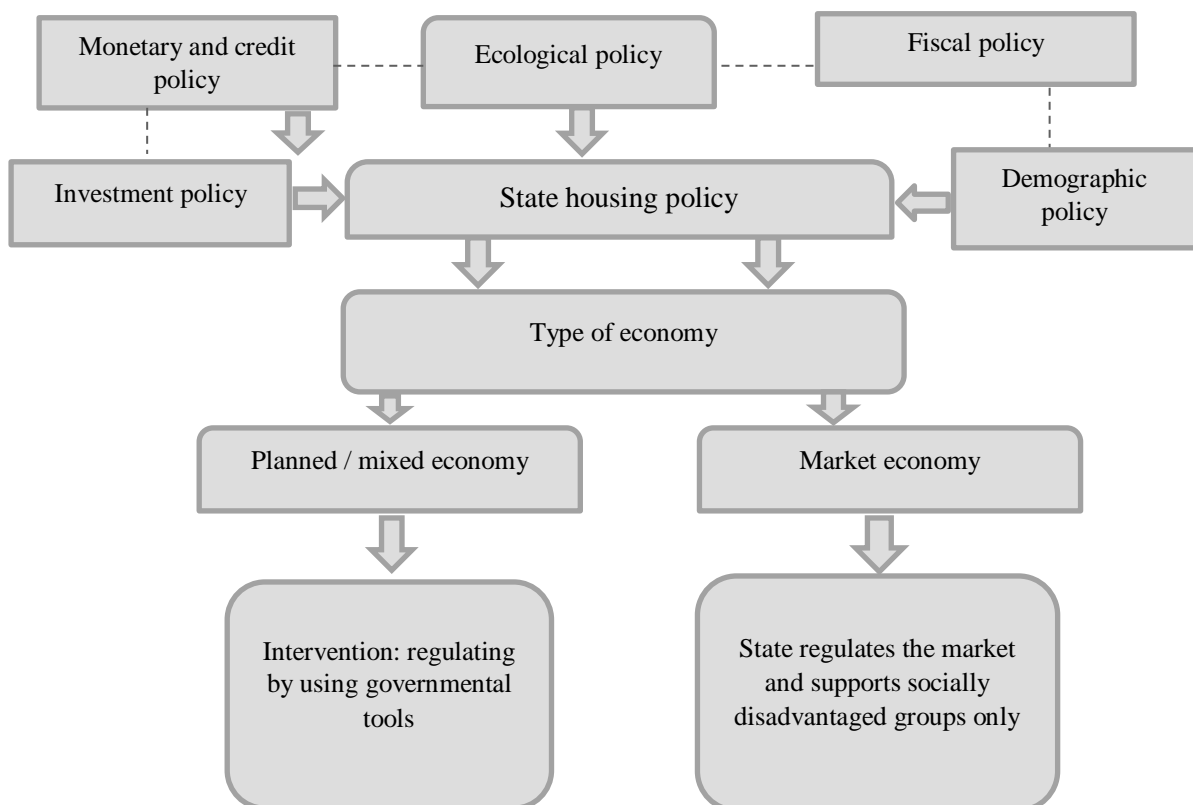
Monetary and credit policy

Ecological policy

Fiscal policy

Investment policy

State housing policy

Demographic policy

Type of economy

Planned / mixed economy

Market economy

Intervention: regulating by using governmental tools

State regulates the market and supports socially disadvantaged groups only